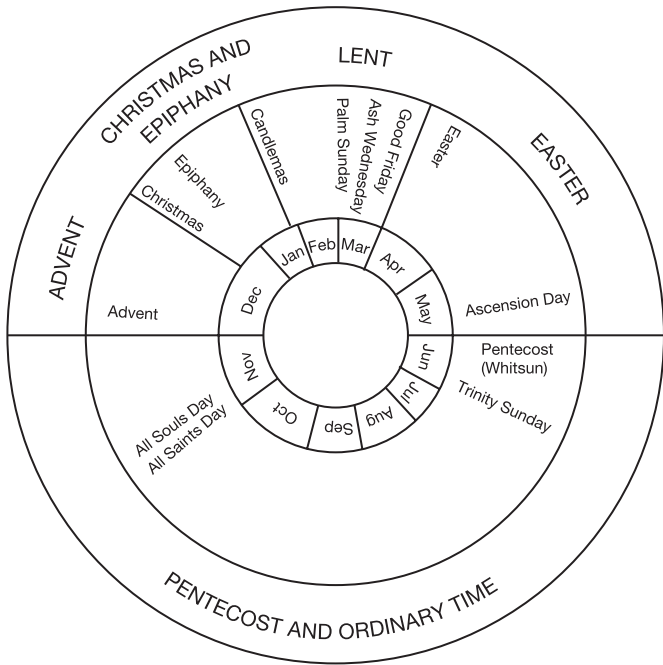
CHRISTMAS AND EPIPHANY

LENT

EASTER

ADVENT

PENTECOST AND ORDINARY TIME

Epiphany
Christmas
Candlemas
Good Friday
Ash Wednesday
Palm Sunday
Easter
Advent
Ascension Day
Pentecost (Whitsun)
Trinity Sunday
All Souls Day
All Saints Day

Jan
Feb
Mar
Apr
May
Jun
Jul
Aug
Sep
Oct
Nov
Dec